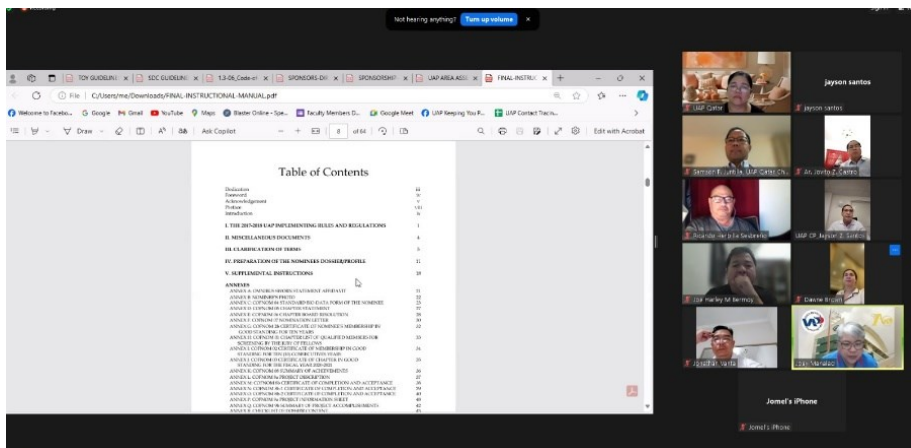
Not hearing anything? Turn up volume ×

TOY GUIDELINE × | SDC GUIDELINE × | 1.3-06_Code-of × | SPONSORS-DIR × | SPONSORSHIP × | UAP AREA ASSE × | FINAL-INSTRUC × | +

File | C:/Users/me/Downloads/FINAL-INSTRUCTIONAL-MANUAL.pdf

Welcome to Facebo... Google Gmail YouTube Maps Blaster Online - Spe... Faculty Members D... Google Meet UAP Keeping You P... UAP Contact Tracin...

Draw | Ask Copilot | − + | 8 of 64 | Edit with Acrobat

Table of Contents

Dedication ii
Foreword iv
Acknowledgement v
Preface vii
Introduction ix

I. THE 2017-2018 UAP IMPLEMENTING RULES AND REGULATIONS 1

II. MISCELLANEOUS DOCUMENTS 4

III. CLARIFICATION OF TERMS 5

IV. PREPARATION OF THE NOMINEES DOSSIER/PROFILE 11

V. SUPPLEMENTAL INSTRUCTIONS 19

ANNEXES
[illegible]

jayson santos
UAP Cater
jayson santos
Samuel R. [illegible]
Ar. Jovito Z. Castro
Ricardo Varela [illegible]
UAP CP Jay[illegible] Santos
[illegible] Harley M Bermoy
Dante Biccari
Jonathan Varila
Lilly Manalac
Jomel's iPhone
Jomel's iPhone